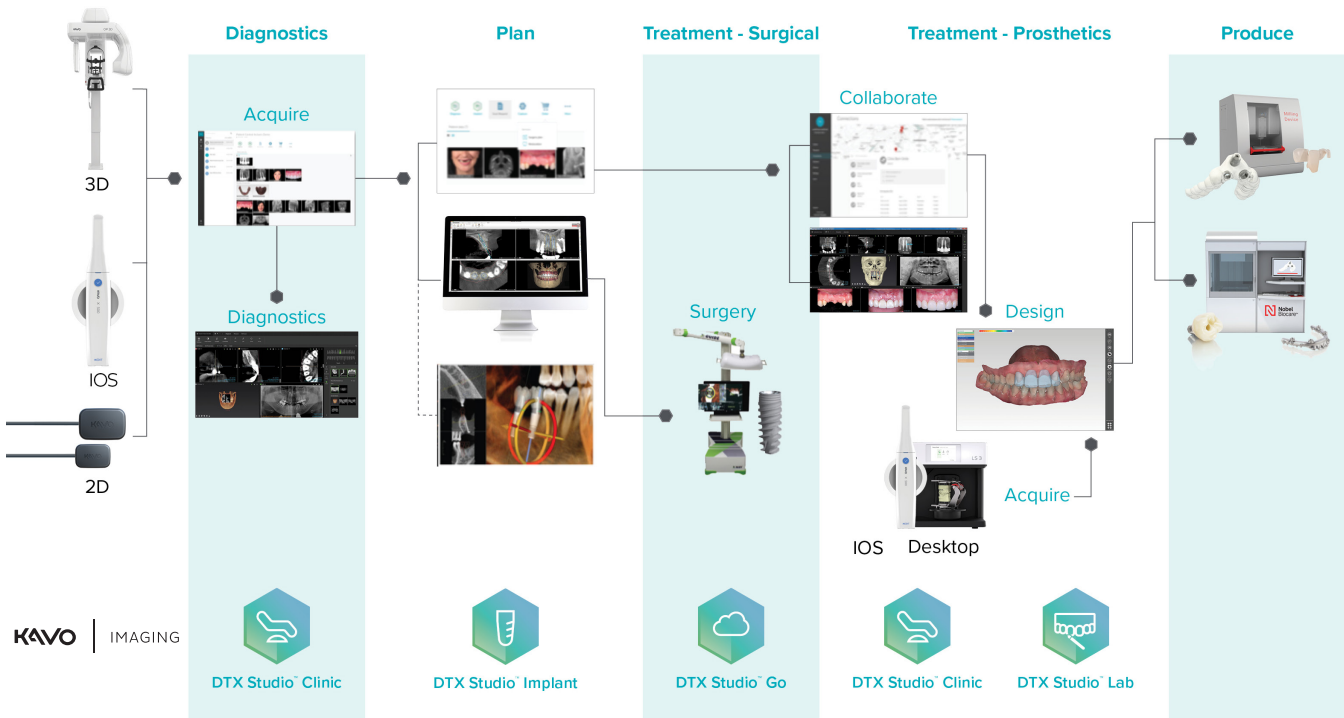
Diagnostics

Plan

Treatment - Surgical

Treatment - Prosthetics

Produce

3D

IOS

2D

Acquire

Diagnostics

Collaborate

Surgery

Design

Acquire

IOS Desktop

KAVO | IMAGING

DTX Studio™ Clinic

DTX Studio™ Implant

DTX Studio™ Go

DTX Studio™ Clinic

DTX Studio™ Lab